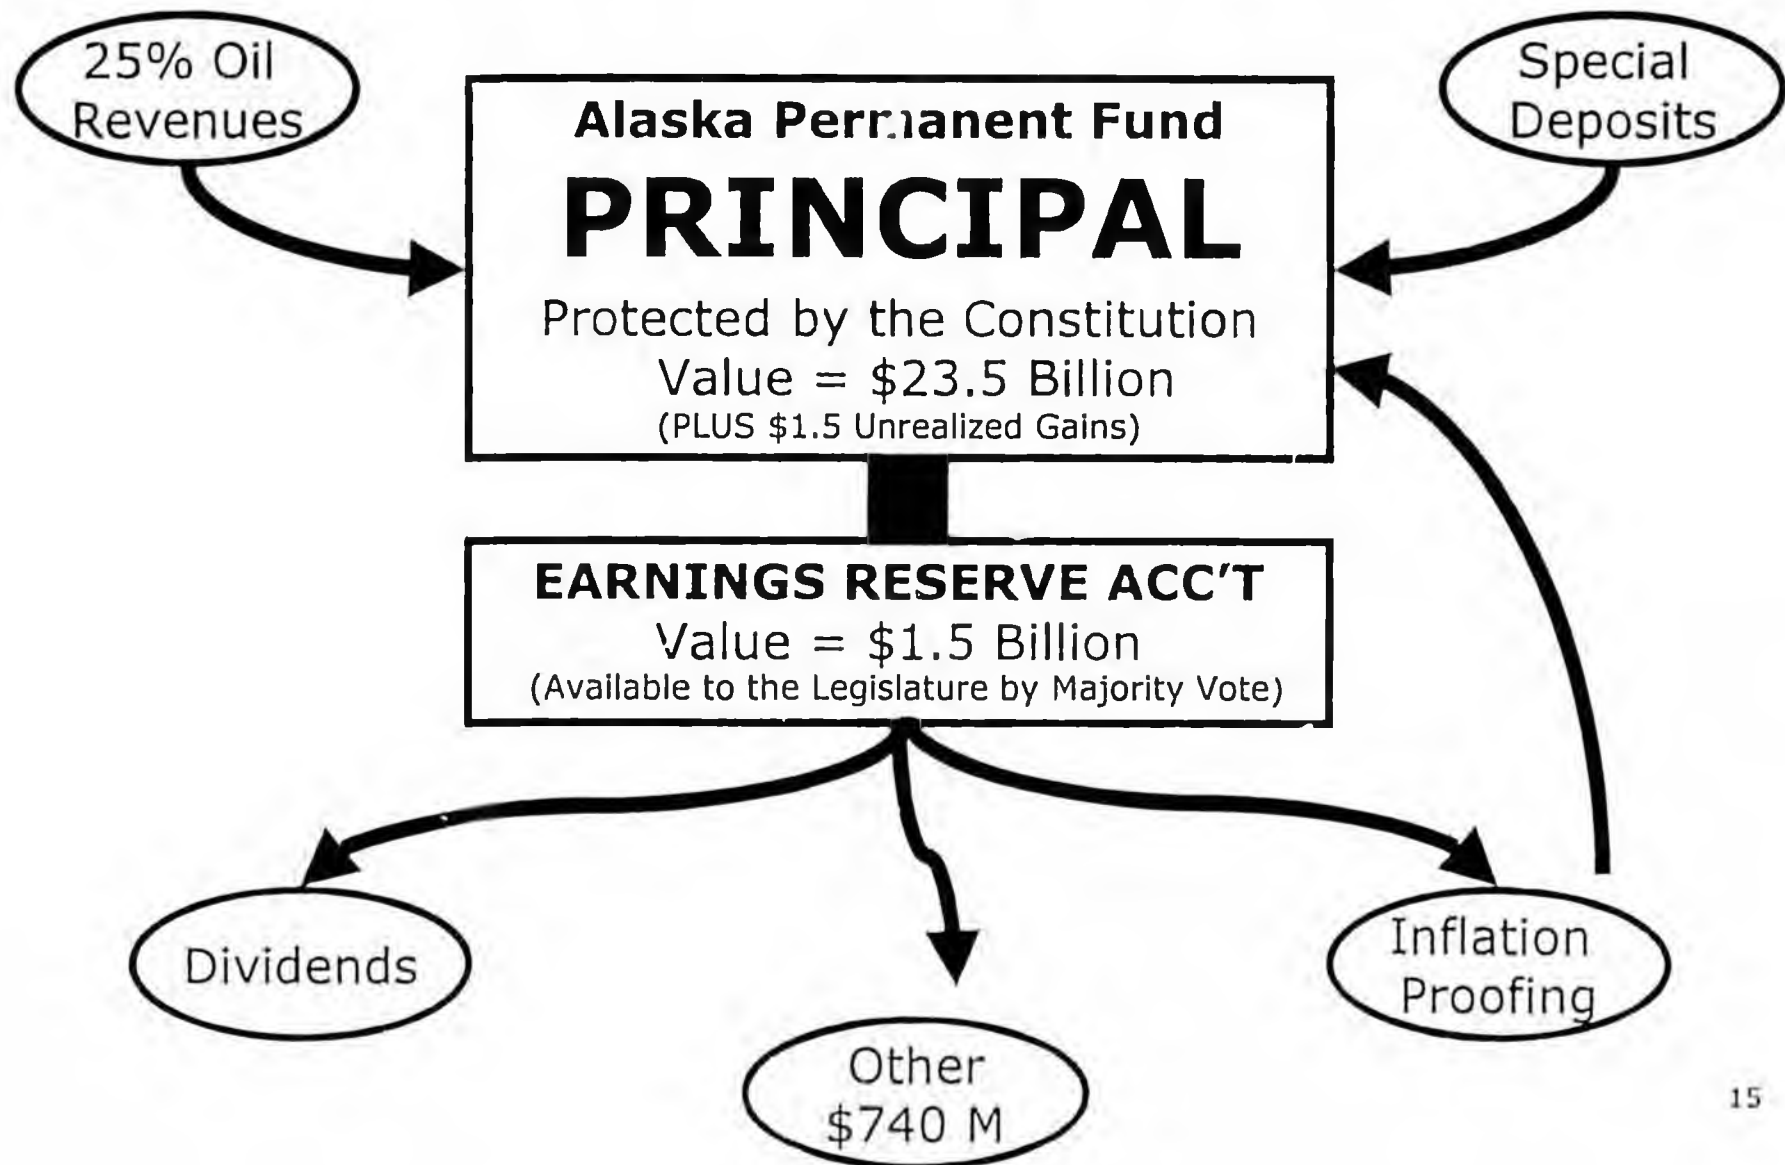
25% Oil Revenues

Alaska Permanent Fund

PRINCIPAL

Protected by the Constitution
Value = \$23.5 Billion
(PLUS \$1.5 Unrealized Gains)

Special Deposits

EARNINGS RESERVE ACC'T
Value = \$1.5 Billion
(Available to the Legislature by Majority Vote)

Dividends

Other
\$740 M

Inflation Proofing

15